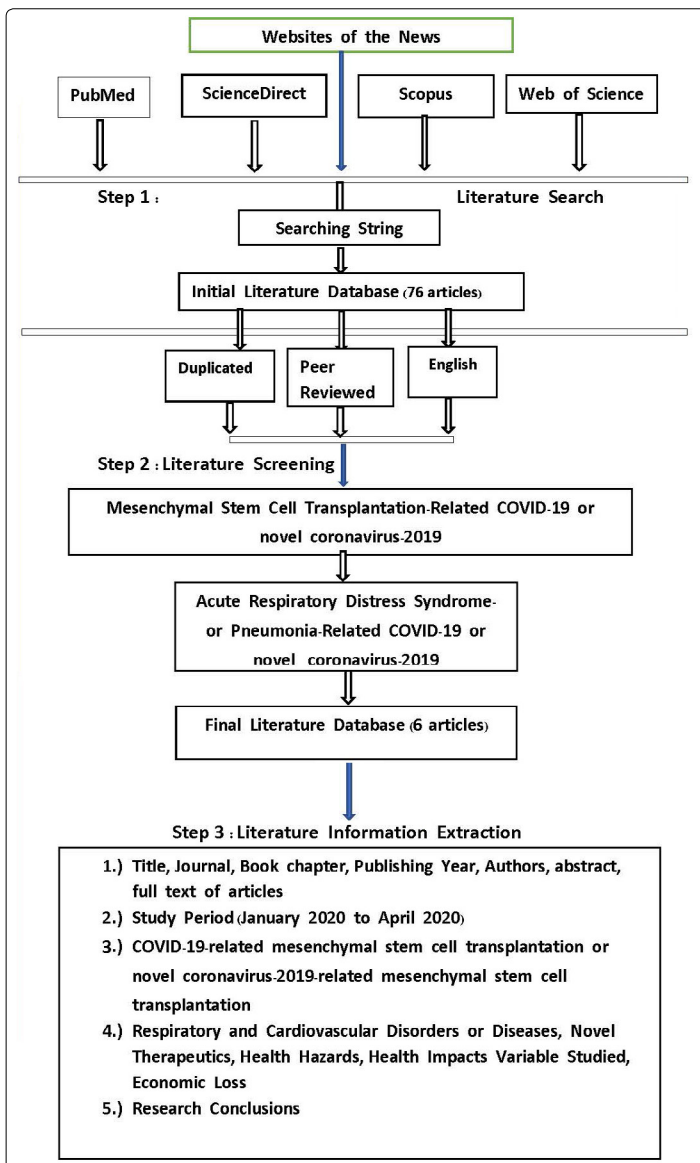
Websites of the News

PubMed

ScienceDirect

Scopus

Web of Science

Step 1 :

Literature Search

Searching String

Initial Literature Database (76 articles)

Duplicated

Peer Reviewed

English

Step 2 : Literature Screening

Mesenchymal Stem Cell Transplantation-Related COVID-19 or novel coronavirus-2019

Acute Respiratory Distress Syndrome- or Pneumonia-Related COVID-19 or novel coronavirus-2019

Final Literature Database (6 articles)

Step 3 : Literature Information Extraction

1.) Title, Journal, Book chapter, Publishing Year, Authors, abstract, full text of articles

2.) Study Period (January 2020 to April 2020)

3.) COVID-19-related mesenchymal stem cell transplantation or novel coronavirus-2019-related mesenchymal stem cell transplantation

4.) Respiratory and Cardiovascular Disorders or Diseases, Novel Therapeutics, Health Hazards, Health Impacts Variable Studied, Economic Loss

5.) Research Conclusions